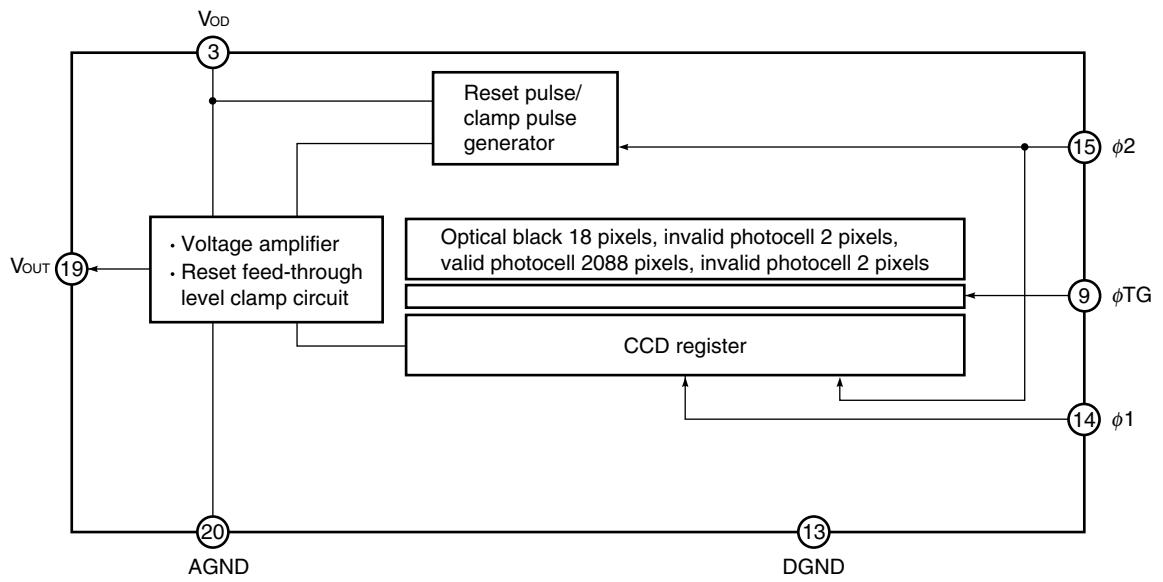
$V_{OD}$
3
Reset pulse/ clamp pulse generator
15 $\phi 2$
• Voltage amplifier
• Reset feed-through level clamp circuit
Optical black 18 pixels, invalid photocell 2 pixels, valid photocell 2088 pixels, invalid photocell 2 pixels
$V_{OUT}$ 19
9 $\phi TG$
CCD register
14 $\phi 1$
20
AGND
13
DGND